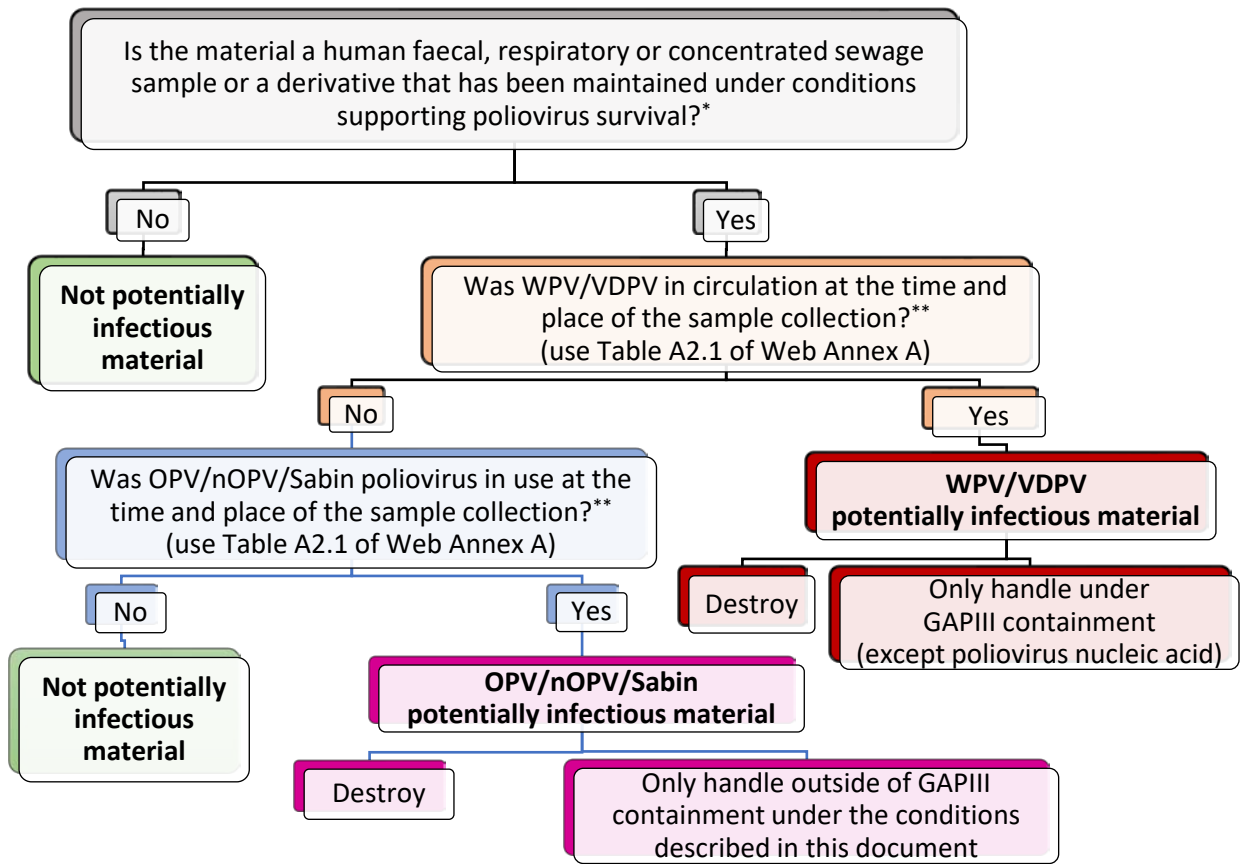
Is the material a human faecal, respiratory or concentrated sewage sample or a derivative that has been maintained under conditions supporting poliovirus survival?*

No

Not potentially infectious material

Yes

Was WPV/VDPV in circulation at the time and place of the sample collection?** (use Table A2.1 of Web Annex A)

No

Was OPV/nOPV/Sabin poliovirus in use at the time and place of the sample collection?** (use Table A2.1 of Web Annex A)

No

Not potentially infectious material

Yes

OPV/nOPV/Sabin potentially infectious material

Destroy

Only handle outside of GAPIII containment under the conditions described in this document

Yes

WPV/VDPV potentially infectious material

Destroy

Only handle under GAPIII containment (except poliovirus nucleic acid)